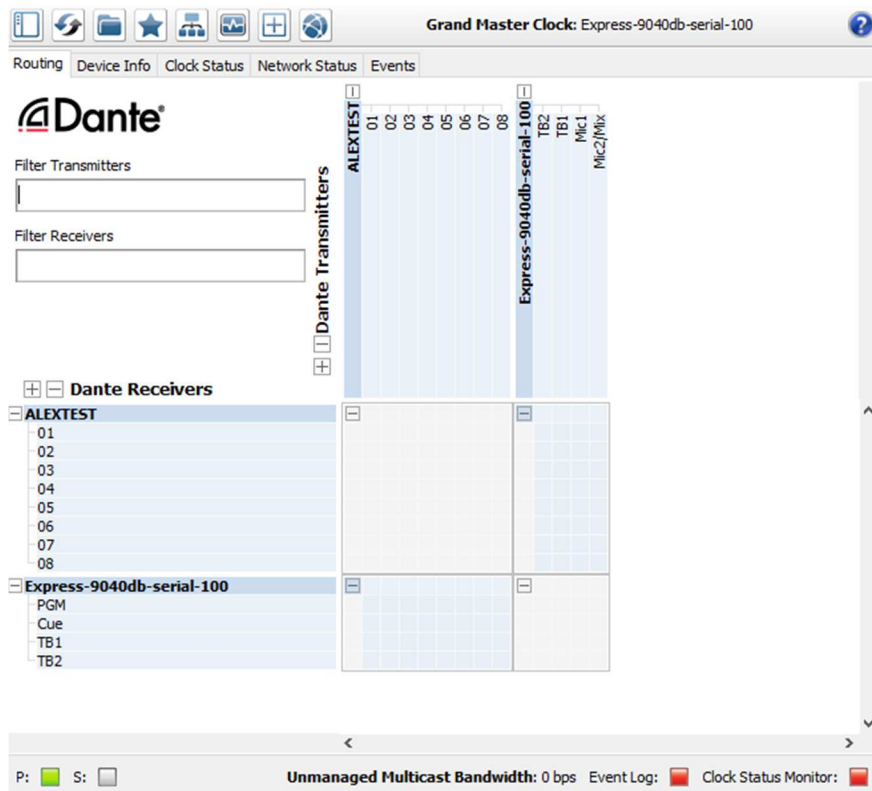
Grand Master Clock: Express-9040db-serial-100

Routing | Device Info | Clock Status | Network Status | Events

Dante®

Filter Transmitters

Filter Receivers

Dante Transmitters

ALEXTEST
01
02
03
04
05
06
07
08

Express-9040db-serial-100
TB2
TB1
Mic1
Mic2/Mix

Dante Receivers

ALEXTEST
01
02
03
04
05
06
07
08

Express-9040db-serial-100
PGM
Cue
TB1
TB2

P: S:

Unmanaged Multicast Bandwidth: 0 bps Event Log: Clock Status Monitor: